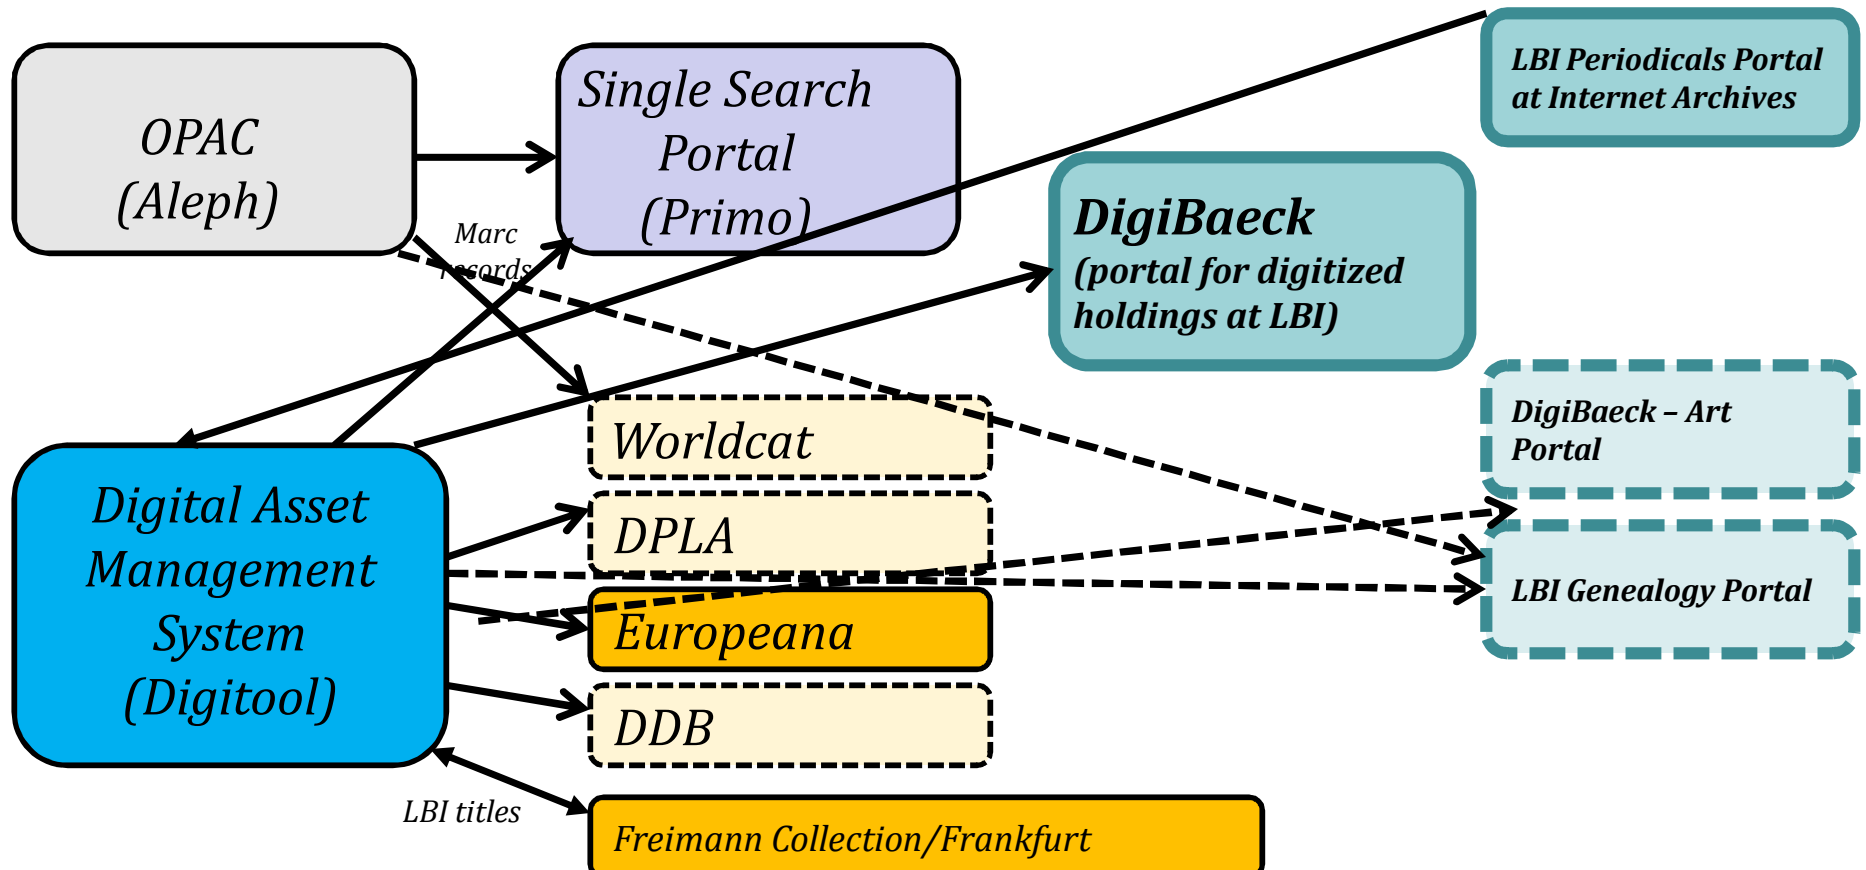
OPAC (Aleph)

Single Search Portal (Primo)

LBI Periodicals Portal at Internet Archives

Marc records

DigiBaeck (portal for digitized holdings at LBI)

DigiBaeck – Art Portal

Worldcat

Digital Asset Management System (Digitool)

DPLA

LBI Genealogy Portal

Europeana

DDB

LBI titles

Freimann Collection/Frankfurt